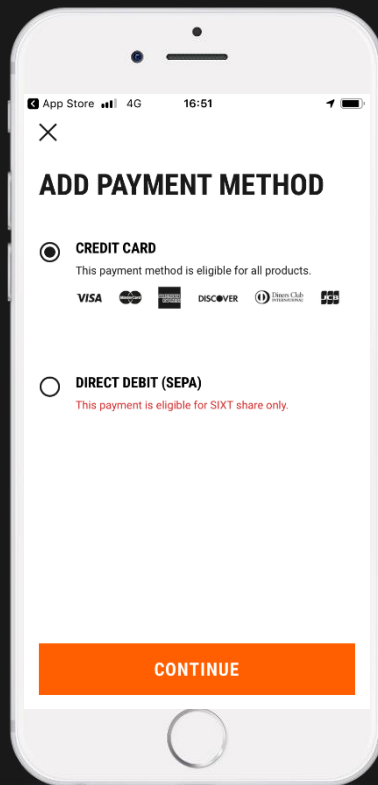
App Store 4G 16:51

ADD PAYMENT METHOD

CREDIT CARD
This payment method is eligible for all products.
VISA DISCOVER Diners Club INTERNATIONAL JCB

DIRECT DEBIT (SEPA)
This payment is eligible for SIXT share only.

CONTINUE